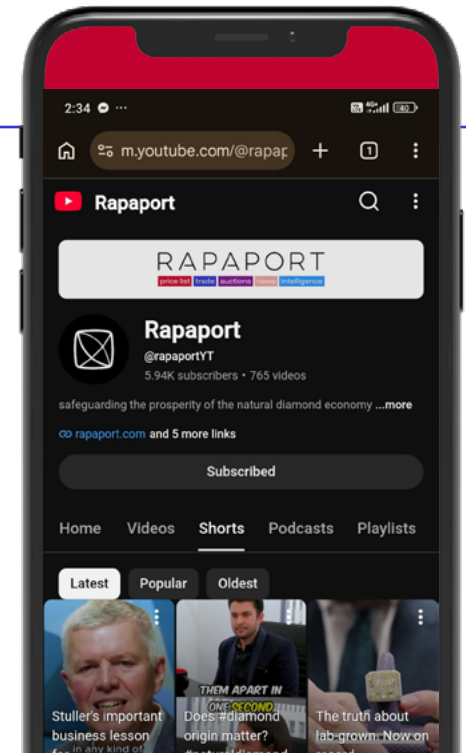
2:34 ··· 
4G 40

m.youtube.com/@rapap
1

Rapaport

RAPAPORT
price list trade auctions news intelligence

Rapaport
@rapaportYT
5.94K subscribers • 765 videos

safeguarding the prosperity of the natural diamond economy ...more

rapaport.com and 5 more links

Subscribed

Home Videos Shorts Podcasts Playlists

Latest Popular Oldest

Stuller's important business lesson for in any kind of

THEM APART IN ONE SECOND
Does #diamond origin matter? #naturaldiamond

The truth about lab-grown. Now on record